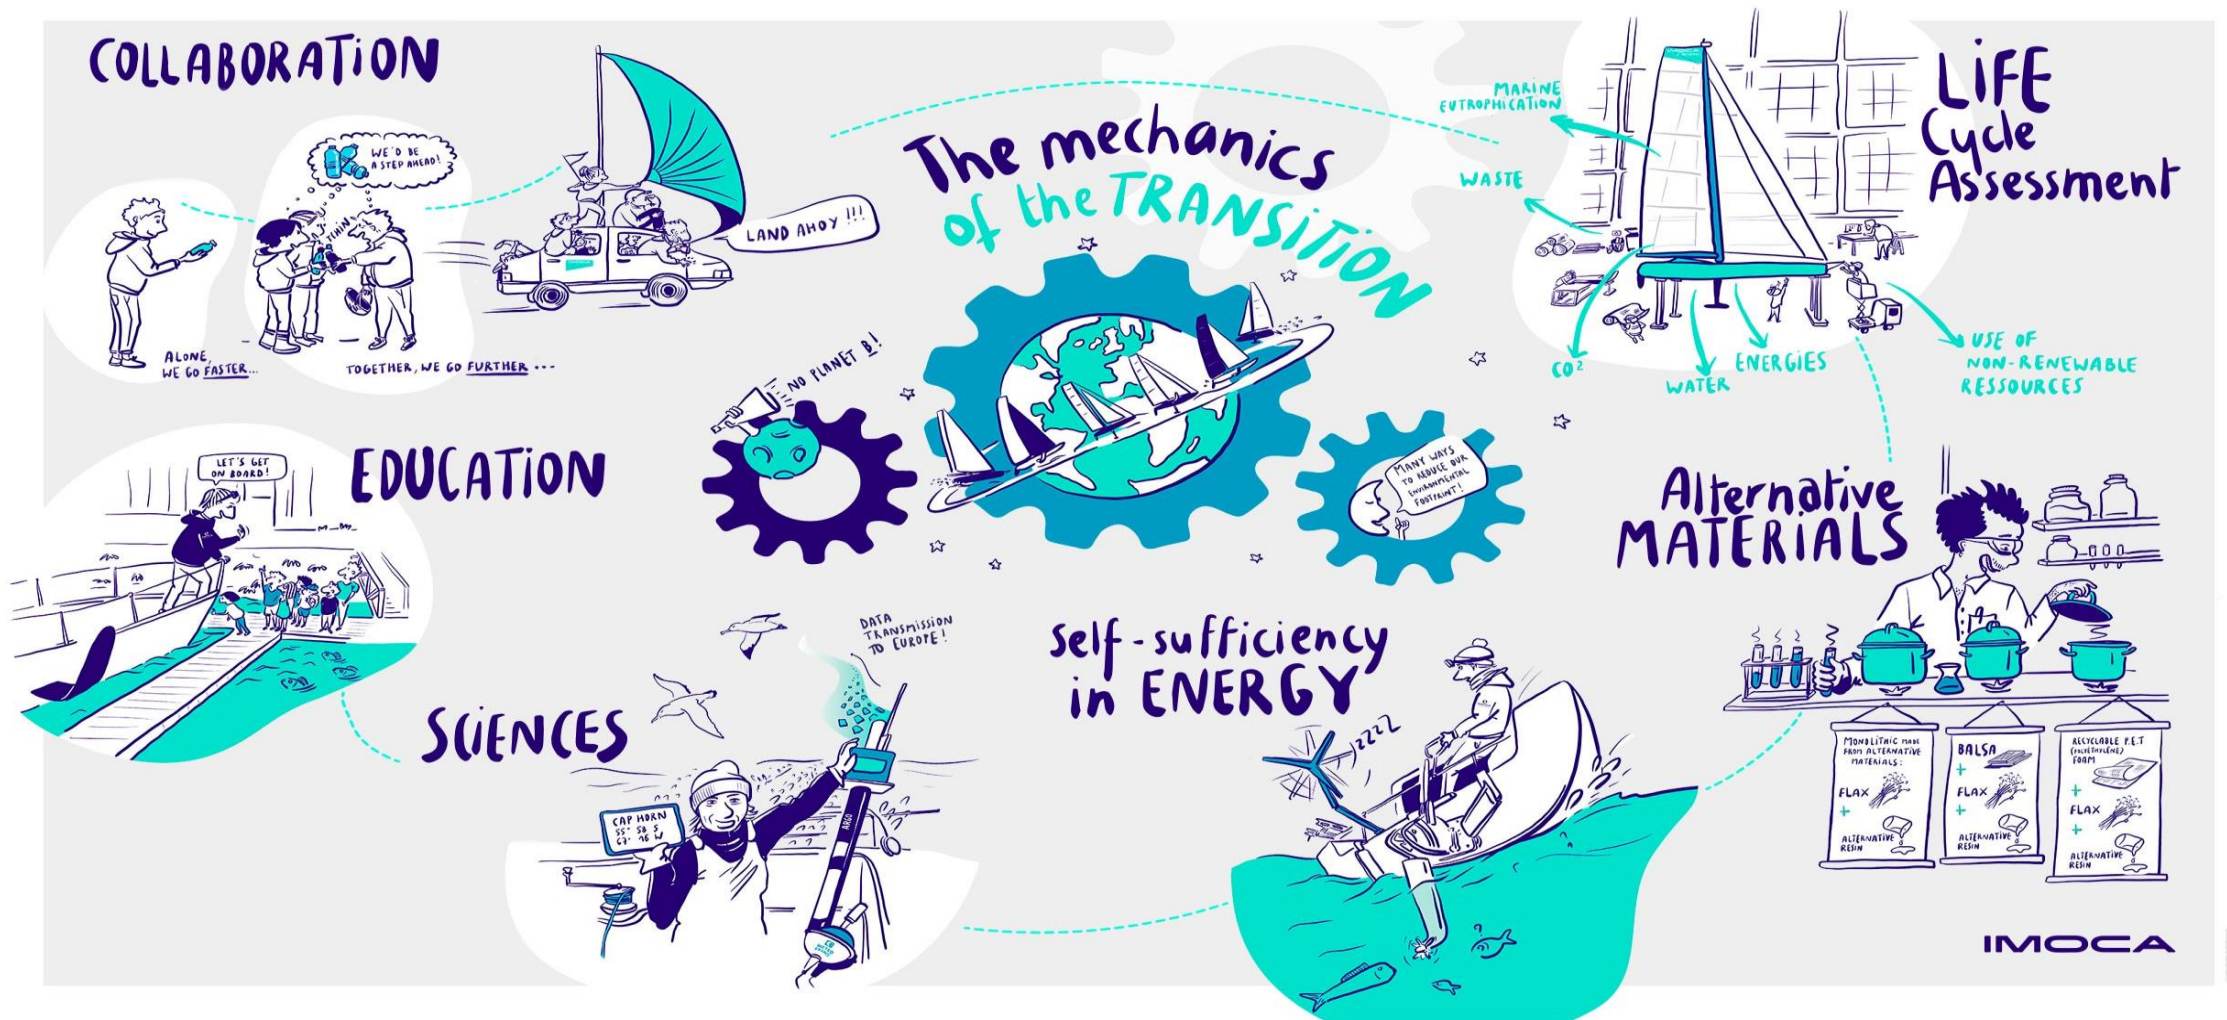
COLLABORATION

WE'D BE A STEP AHEAD!

THINK

ALONE, WE GO FASTER...

TOGETHER, WE GO FURTHER...

LAND AHOY!!!

The mechanics of the TRANSITION

NO PLANET B!

MANY WAYS TO REDUCE OUR ENVIRONMENTAL FOOTPRINT!

LIFE Cycle Assessment

MARINE EUTROPHICATION

WASTE

$CO^2$

WATER

ENERGIES

USE OF NON-RENEWABLE RESSOURCES

EDUCATION

LET'S GET ON BOARD!

Alternative MATERIALS

MONOLITHIC MADE FROM ALTERNATIVE MATERIALS:
FLAX
+
ALTERNATIVE RESIN

BALSA
+
FLAX
+
ALTERNATIVE RESIN

RECYCLABLE P.E.T (POLYETHYLENE) FOAM
+
FLAX
+
ALTERNATIVE RESIN

SCIENCES

DATA TRANSMISSION TO EUROPE!

CAP HORN
55° 58 S
67° 16 W

ARGO

Self-sufficiency in ENERGY

ZZZZ

IMOCA